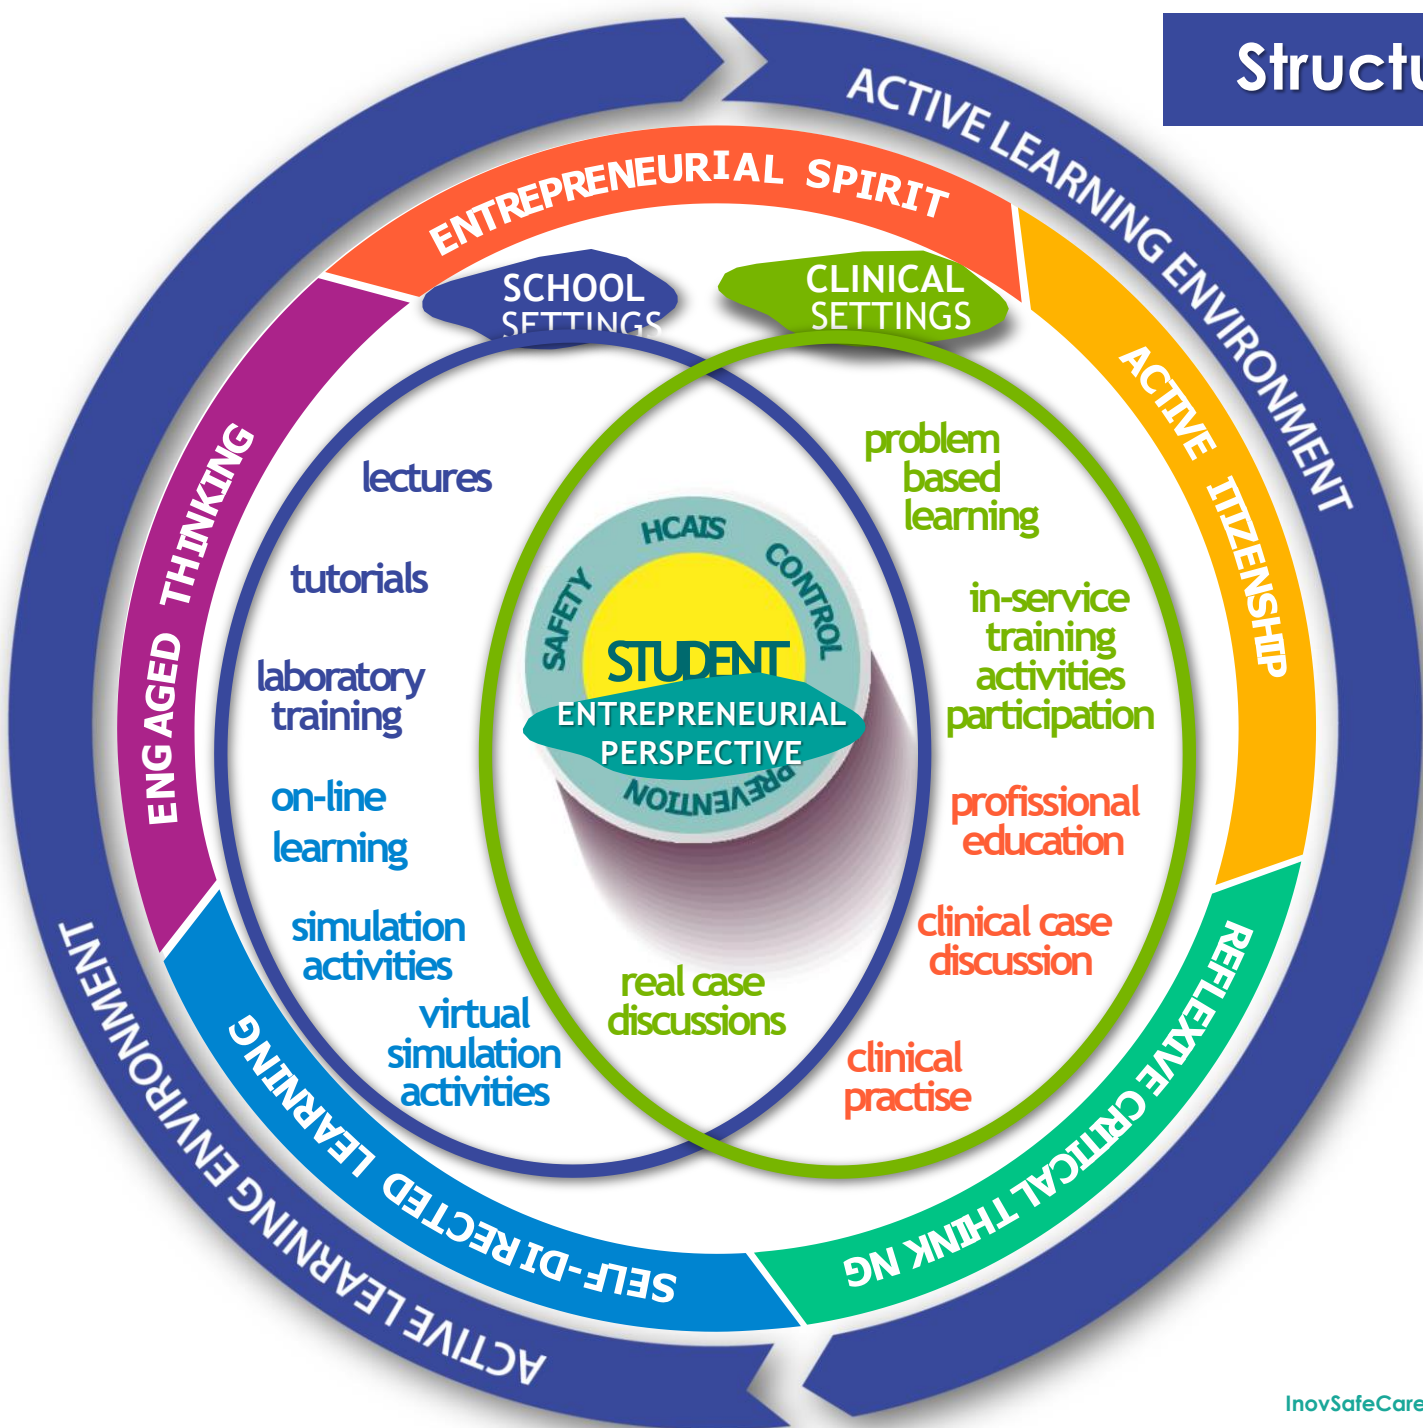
Structu

ACTIVE LEARNING ENVIRONMENT

ENTREPRENEURIAL SPIRIT

ACTIVE ITIZENSHIP

REFLEXIVE CRITICAL THINK NG

SELF-DIRECTED LEARNING

ENGAGED THINKING

ACTIVE LEARNING ENVIRONMENT

SCHOOL SETTINGS

CLINICAL SETTINGS

lectures

tutorials

laboratory training

on-line learning

simulation activities

virtual simulation activities

problem based learning

in-service training activities participation

profissional education

clinical case discussion

clinical practise

real case discussions

HCAIS

CONTROL

SAFETY

PREVENTION

STUDENT

ENTREPRENEURIAL PERSPECTIVE

InovSafeCare